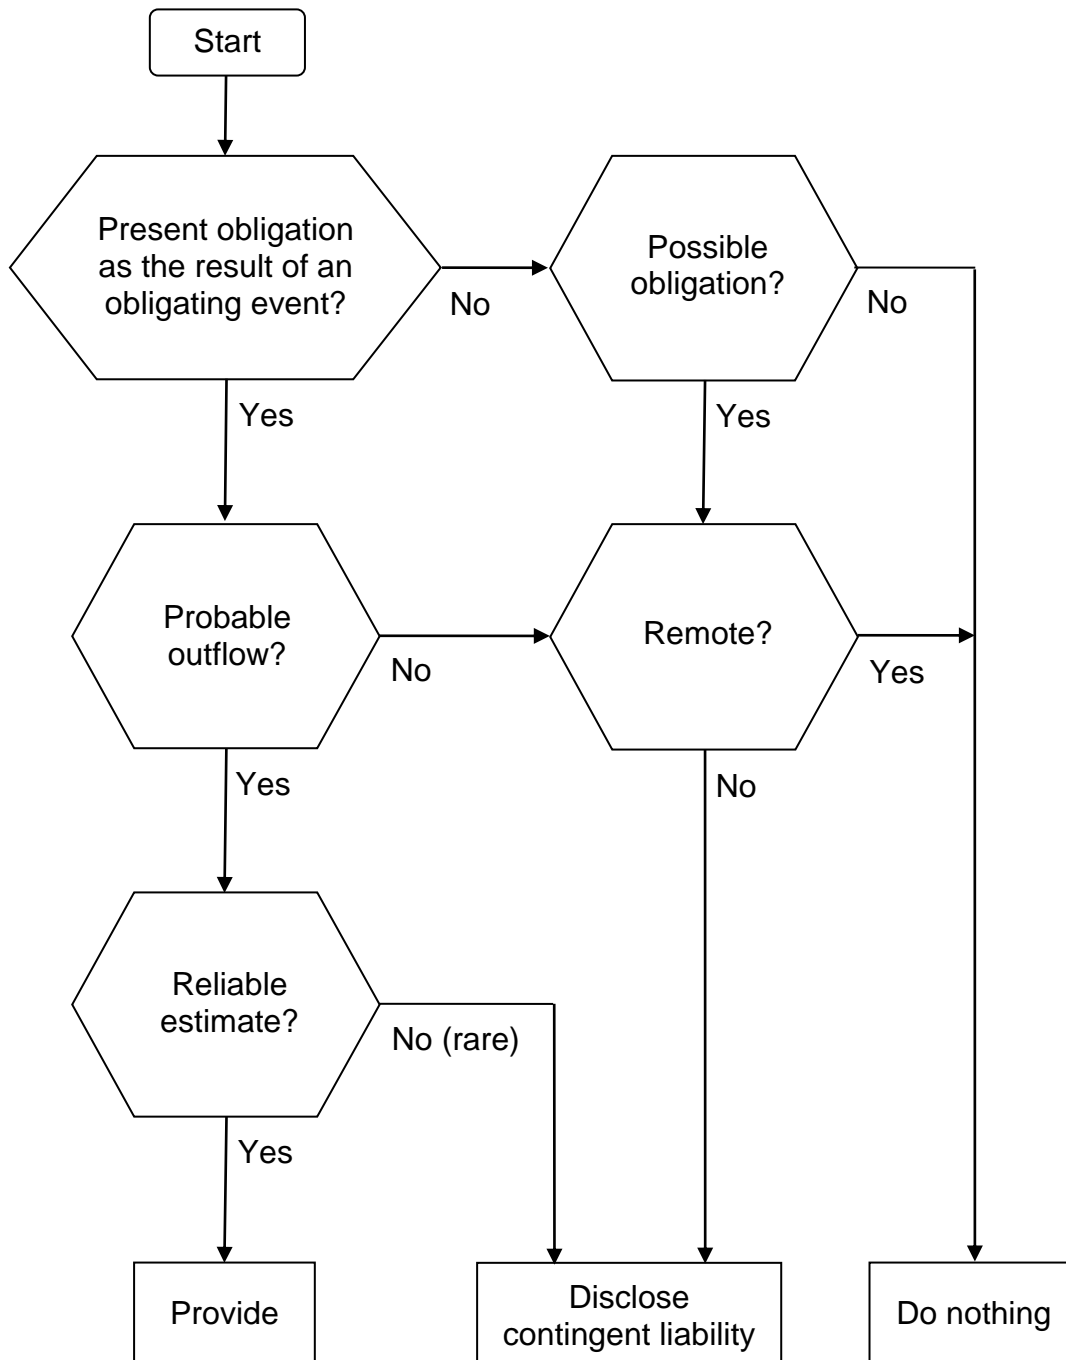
Start

Present obligation as the result of an obligating event?

No

Possible obligation?

No

Yes

Yes

Probable outflow?

No

Remote?

Yes

Yes

No

Reliable estimate?

No (rare)

Yes

Provide

Disclose contingent liability

Do nothing